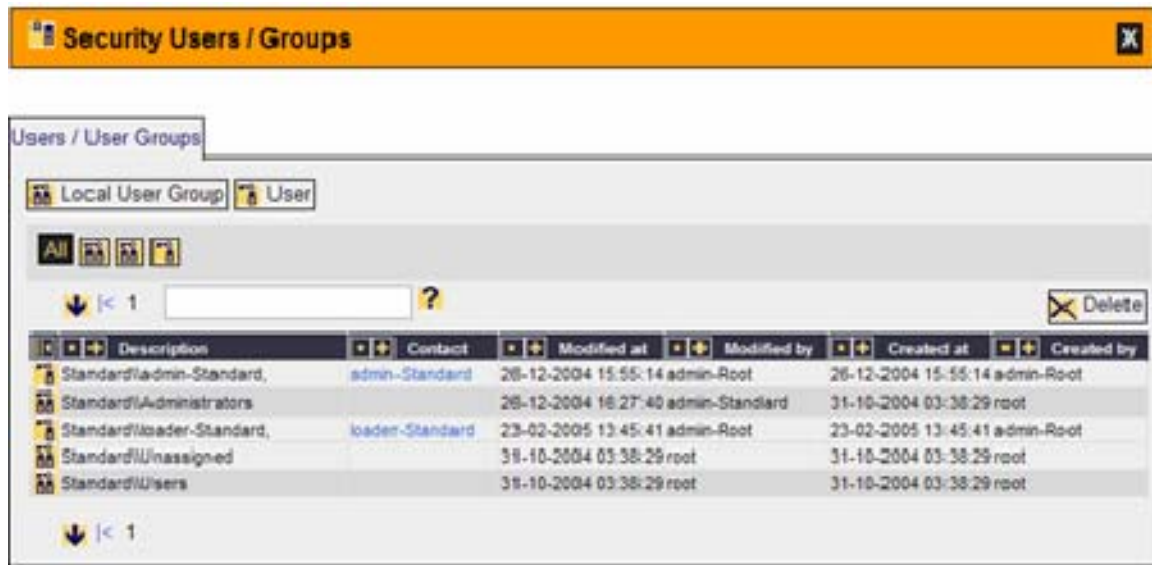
Security Users / Groups

X

Users / User Groups

Local User Group User

All

|< 1 ?

Delete

| Description | Contact | Modified at | Modified by | Created at | Created by |
|---|---|---|---|---|---|
| Standard\\admin-Standard, | admin-Standard | 26-12-2004 15:55:14 | admin-Root | 26-12-2004 15:55:14 | admin-Root |
| Standard\\Administrators | | 26-12-2004 16:27:40 | admin-Standard | 31-10-2004 03:38:29 | root |
| Standard\\loader-Standard, | loader-Standard | 23-02-2005 13:45:41 | admin-Root | 23-02-2005 13:45:41 | admin-Root |
| Standard\\Unassigned | | 31-10-2004 03:38:29 | root | 31-10-2004 03:38:29 | root |
| Standard\\Users | | 31-10-2004 03:38:29 | root | 31-10-2004 03:38:29 | root |

|< 1